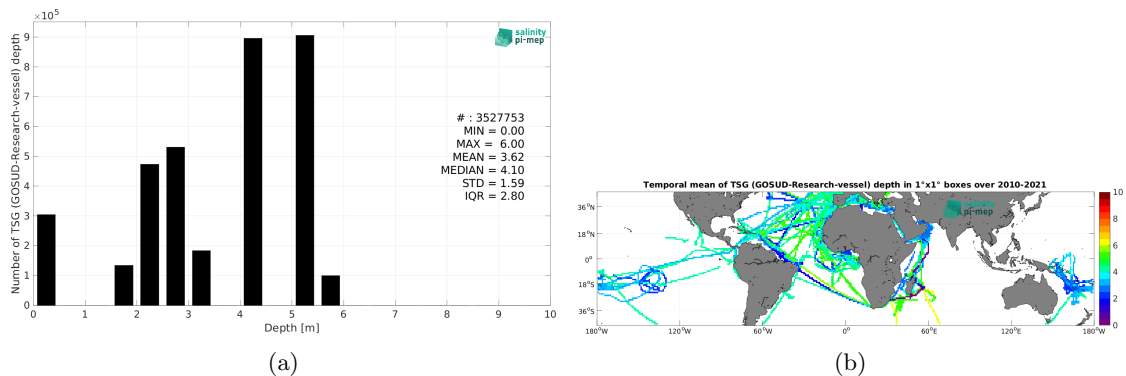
$\times10^5$

salinity pi-mep

Number of TSG (GOSUD-Research-vessel) depth

9
8
7
6
5
4
3
2
1
0

# : 3527753
MIN = 0.00
MAX = 6.00
MEAN = 3.62
MEDIAN = 4.10
STD = 1.59
IQR = 2.80

0 1 2 3 4 5 6 7 8 9 10
Depth [m]

(a)

Temporal mean of TSG (GOSUD-Research-vessel) depth in 1°x1° boxes over 2010-2021

salinity pi-mep

36°N
18°N
0°
18°S
36°S

180°W 120°W 60°W 0° 60°E 120°E 180°W

10
8
6
4
2
0

(b)